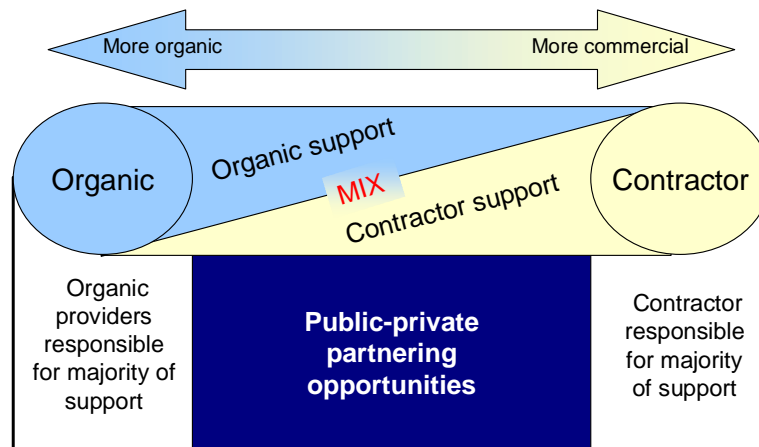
More organic

More commercial

Organic

Organic support

MIX

Contractor support

Contractor

Organic providers responsible for majority of support

Public-private partnering opportunities

Contractor responsible for majority of support